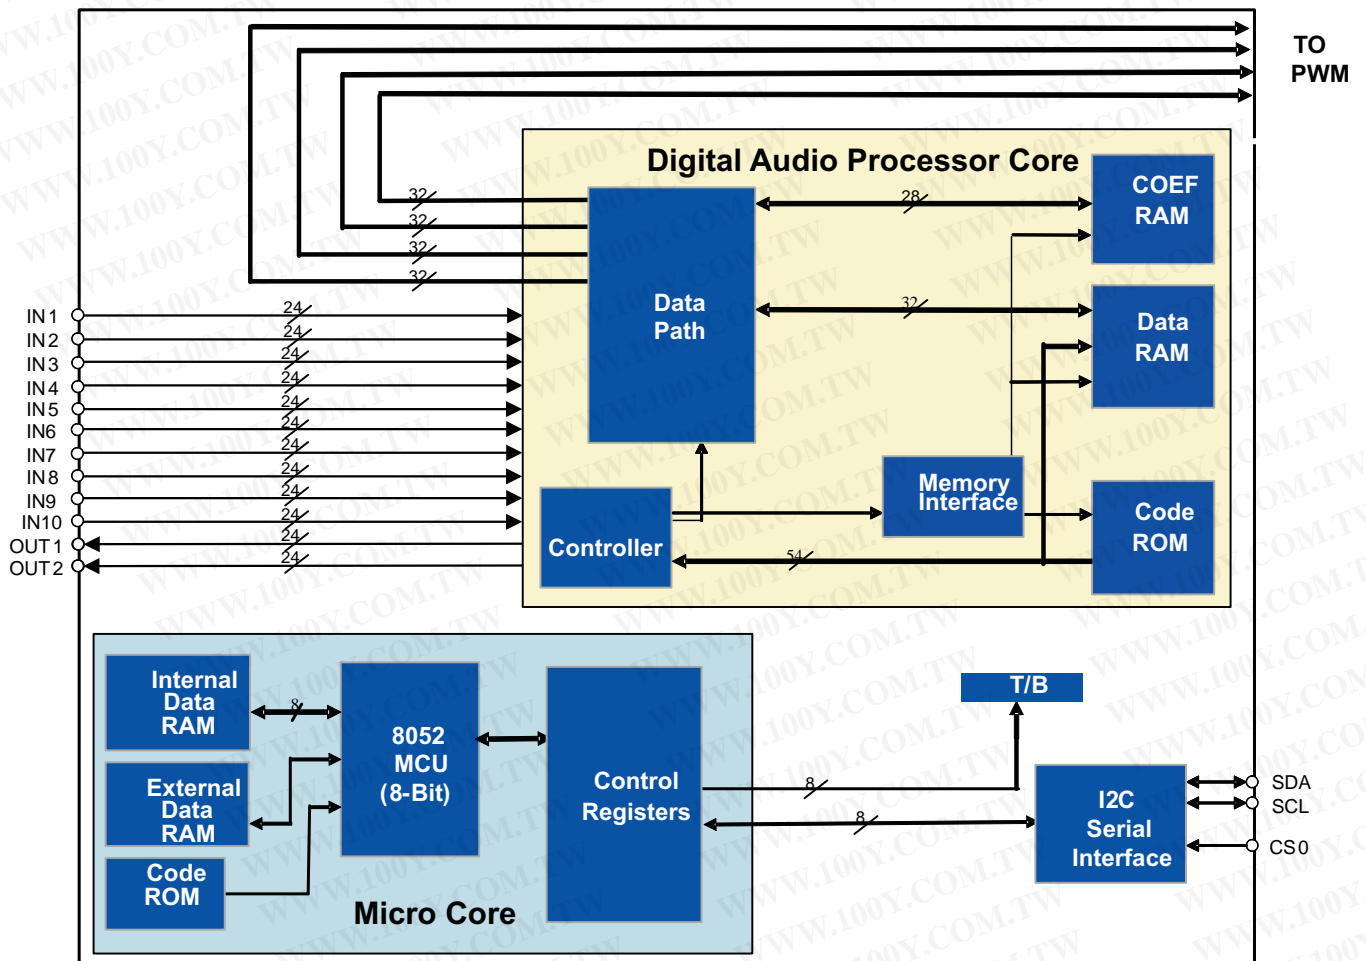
TO PWM

Digital Audio Processor Core

COEF RAM

32
32
32
32

28

Data Path

32

Data RAM

IN1
IN2
IN3
IN4
IN5
IN6
IN7
IN8
IN9
IN10
OUT1
OUT2

24
24
24
24
24
24
24
24
24
24
24
24

Memory Interface

Controller

Code ROM

54

Internal Data RAM

8

8052 MCU (8-Bit)

Control Registers

T/B

External Data RAM

8

8

I2C Serial Interface

SDA
SCL
CS0

Code ROM

Micro Core

WWW.100Y.COM.TW